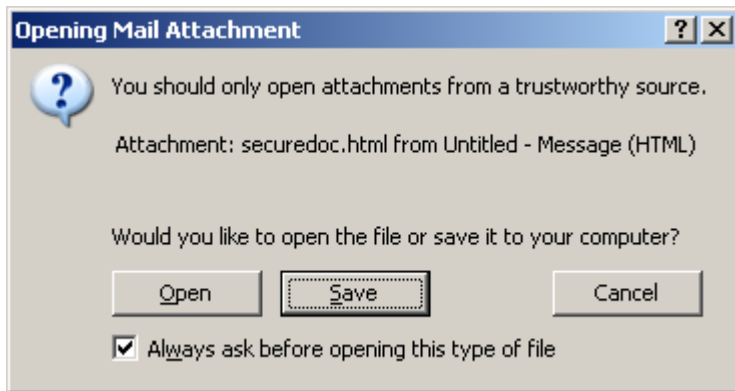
Opening Mail Attachment

?

You should only open attachments from a trustworthy source.

Attachment: securedoc.html from Untitled - Message (HTML)

Would you like to open the file or save it to your computer?

Open

Save

Cancel

Always ask before opening this type of file